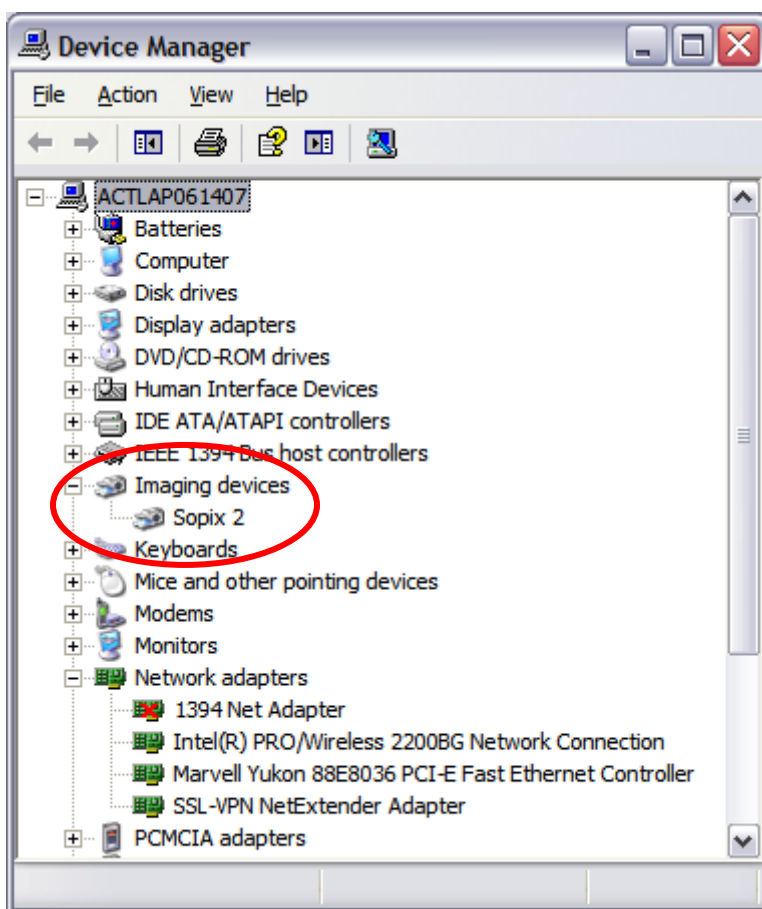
Device Manager

File Action View Help

ACTLAP061407
Batteries
Computer
Disk drives
Display adapters
DVD/CD-ROM drives
Human Interface Devices
IDE ATA/ATAPI controllers
IEEE 1394 Bus host controllers
Imaging devices
Sopix 2
Keyboards
Mice and other pointing devices
Modems
Monitors
Network adapters
1394 Net Adapter
Intel(R) PRO/Wireless 2200BG Network Connection
Marvell Yukon 88E8036 PCI-E Fast Ethernet Controller
SSL-VPN NetExtender Adapter
PCMCIA adapters